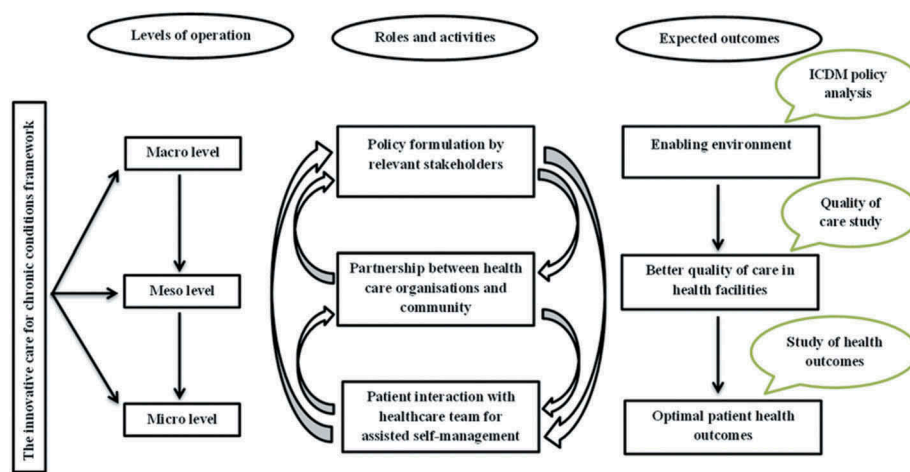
Levels of operation

Roles and activities

Expected outcomes

The innovative care for chronic conditions framework

Macro level

Meso level

Micro level

Policy formulation by relevant stakeholders

Partnership between health care organisations and community

Patient interaction with healthcare team for assisted self-management

ICDM policy analysis

Enabling environment

Quality of care study

Better quality of care in health facilities

Study of health outcomes

Optimal patient health outcomes